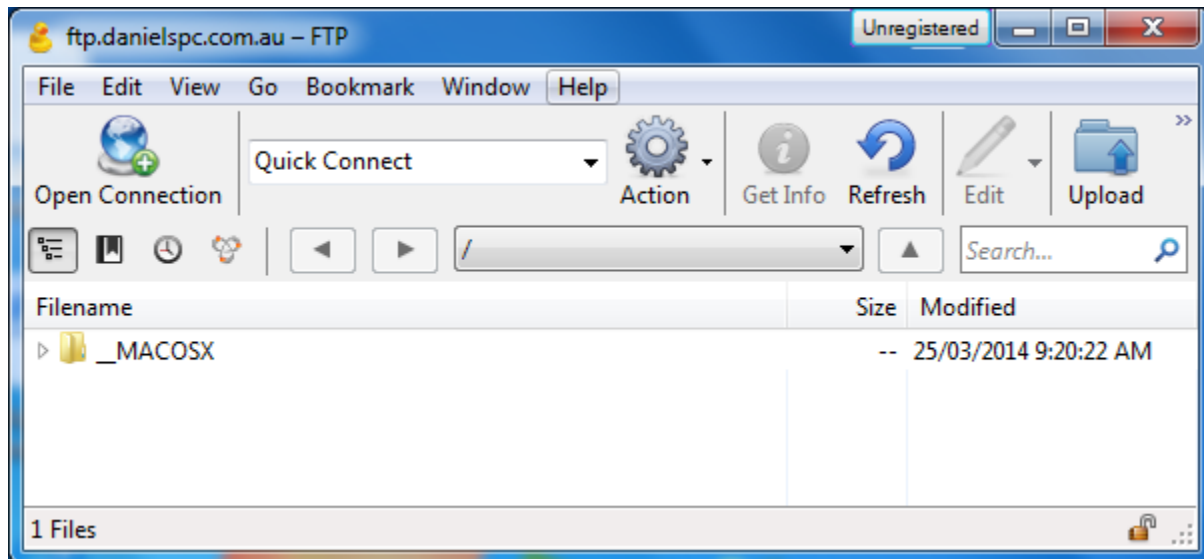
ftp.danielspc.com.au – FTP

Unregistered

File Edit View Go Bookmark Window Help

Open Connection

Quick Connect

Action

Get Info

Refresh

Edit

Upload

/

Search...

| Filename | Size | Modified |
|---|---|---|
| __MACOSX | -- | 25/03/2014 9:20:22 AM |

1 Files